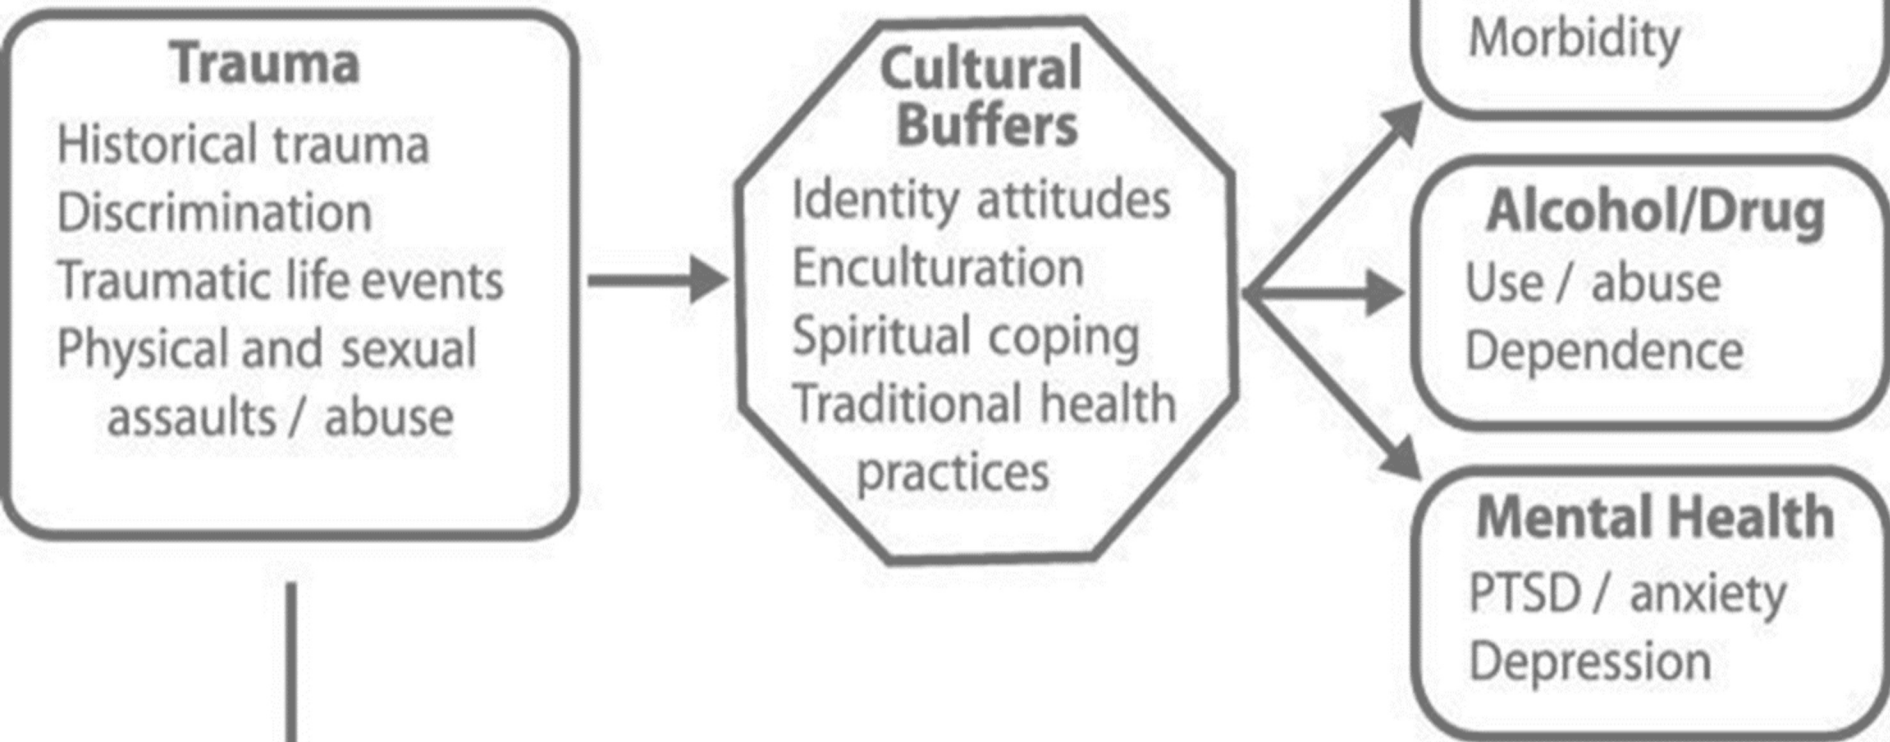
Trauma
Historical trauma
Discrimination
Traumatic life events
Physical and sexual assaults / abuse

Cultural Buffers
Identity attitudes
Enculturation
Spiritual coping
Traditional health practices

Morbidity

Alcohol/Drug
Use / abuse
Dependence

Mental Health
PTSD / anxiety
Depression